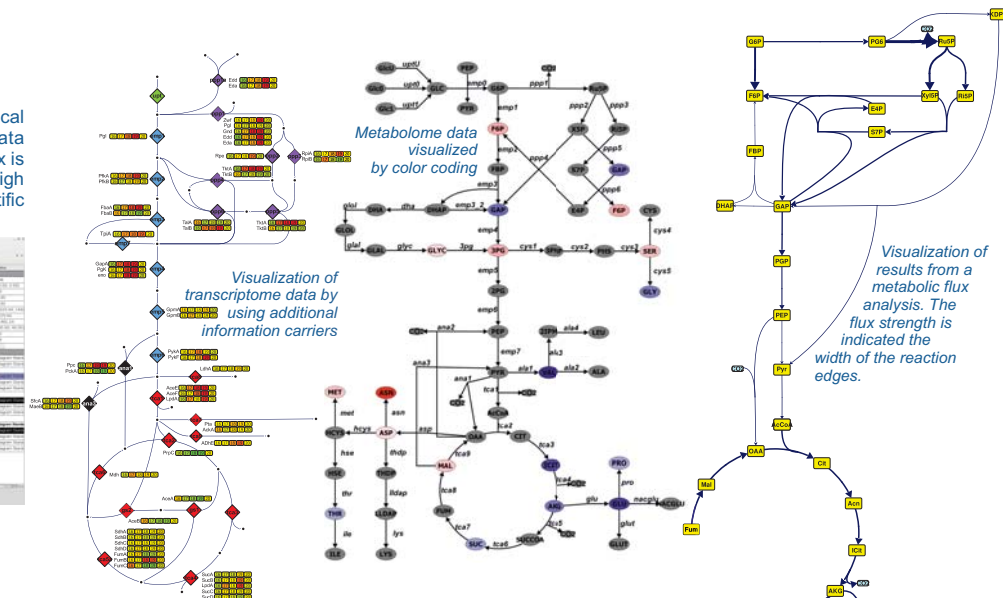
cal
ata
x is
igh
tific

Metabolome data visualized by color coding

Visualization of transcriptome data by using additional information carriers

Visualization of results from a metabolic flux analysis. The flux strength is indicated the width of the reaction edges.

GLC GLC GLC upt1 upt0 upt1 GAL GLC PEP PYR G6P emp0 ppp1 CO2 Ru5P emp1 ppp2 ppp3 F6P X5P Ri5P emp2 ppp4 ppp5 FBP S7P GAP emp3 ppp6 DHA DHAP emp3_2 GAP E4P F6P CYS glol dha GLOL emp4 cys4 glal glyc 3pg cys1 cys2 cys3 GLAL GLYC 3PG 3PHP PHS SER emp5 cys5 2PG GLY emp6 CO2 ana2 PEP 23PH ala4 LEU emp7 ala3 ana3 PYR ala1 ala2 ALA ana1 tca1 CO2 CO2 AcCoA tca2 MET ASN met asn MCYS hcys ASP asp OAA CIT tca9 tca3 HSE thdp MAL ICIT PRO thr lldap tca8 tca4 CO2 pro THR LLDAP FUM AKG glu GLU nacglu NACGLU ile lys tca7 tca5 CO2 glut ILE LYS SUC tca6 SUCCOA GLUT

G6P PGL Ru5P Xyl5P Ri5P F6P E4P S7P FBP DHAP GAP PGP PEP Pyr AcCoa OAA Cit Mal Acn Fum ICit AKG

Pgi Pfk Fba Tpi Gap Pgk eno Gpm Pyk Ppc Pck Ace Pta Mdh Sdh Fum Suc Edd Eda Zwf Pgl Gnd Rpe Rpi Tkt Tal